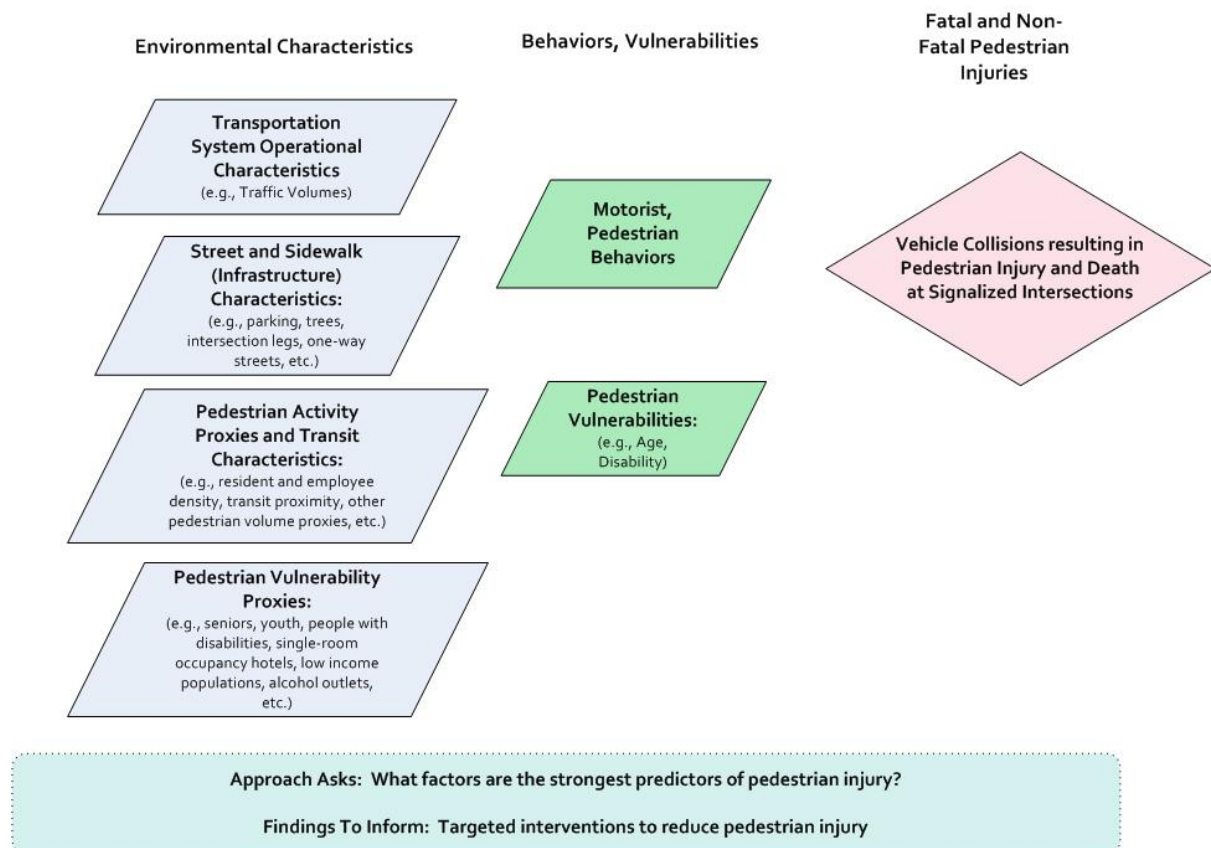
Environmental Characteristics

Behaviors, Vulnerabilities

Fatal and Non-Fatal Pedestrian Injuries

Transportation System Operational Characteristics
(e.g., Traffic Volumes)

Street and Sidewalk (Infrastructure) Characteristics:
(e.g., parking, trees, intersection legs, one-way streets, etc.)

Pedestrian Activity Proxies and Transit Characteristics:
(e.g., resident and employee density, transit proximity, other pedestrian volume proxies, etc.)

Pedestrian Vulnerability Proxies:
(e.g., seniors, youth, people with disabilities, single-room occupancy hotels, low income populations, alcohol outlets, etc.)

Motorist, Pedestrian Behaviors

Pedestrian Vulnerabilities:
(e.g., Age, Disability)

Vehicle Collisions resulting in Pedestrian Injury and Death at Signalized Intersections

Approach Asks: What factors are the strongest predictors of pedestrian injury?

Findings To Inform: Targeted interventions to reduce pedestrian injury